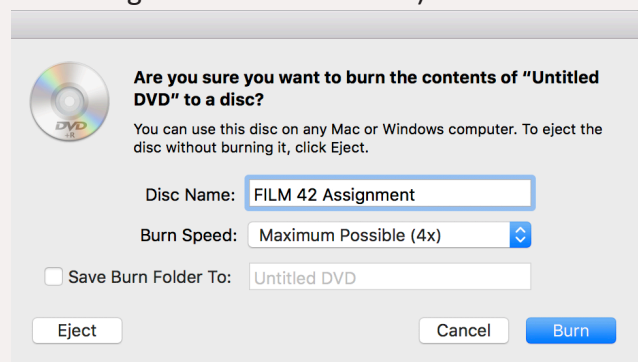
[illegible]

DVD
+R

Are you sure you want to burn the contents of "Untitled DVD" to a disc?

You can use this disc on any Mac or Windows computer. To eject the disc without burning it, click Eject.

Disc Name: FILM 42 Assignment

Burn Speed: Maximum Possible (4x)

Save Burn Folder To: Untitled DVD

Eject

Cancel

Burn